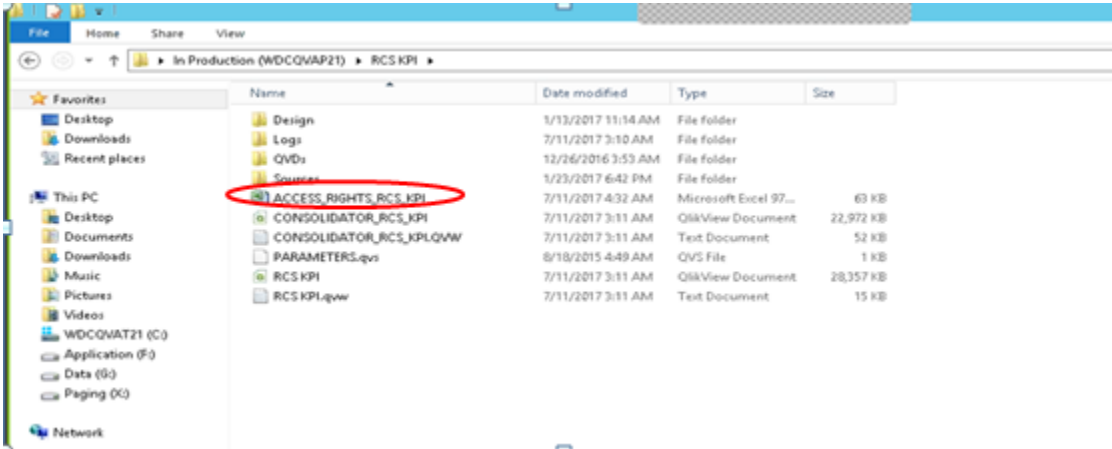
File Home Share View

In Production (WDCQVAP21) ▸ RCS KPI ▸

Favorites
Desktop
Downloads
Recent places

This PC
Desktop
Documents
Downloads
Music
Pictures
Videos
WDCQVAT21 (C:)
Application (F:)
Data (G:)
Paging (X:)

Network

| Name | Date modified | Type | Size |
|---|---|---|---|
| Design | 1/13/2017 11:14 AM | File folder | |
| Logs | 7/11/2017 3:10 AM | File folder | |
| QVDs | 12/26/2016 3:53 AM | File folder | |
| Sources | 1/23/2017 6:42 PM | File folder | |
| ACCESS_RIGHTS_RCS_KPI | 7/11/2017 4:32 AM | Microsoft Excel 97... | 63 KB |
| CONSOLIDATOR_RCS_KPI | 7/11/2017 3:11 AM | QlikView Document | 22,972 KB |
| CONSOLIDATOR_RCS_KPI.QVW | 7/11/2017 3:11 AM | Text Document | 52 KB |
| PARAMETERS.qvs | 8/18/2015 4:49 AM | QVS File | 1 KB |
| RCS KPI | 7/11/2017 3:11 AM | QlikView Document | 28,357 KB |
| RCS KPI.qvw | 7/11/2017 3:11 AM | Text Document | 15 KB |